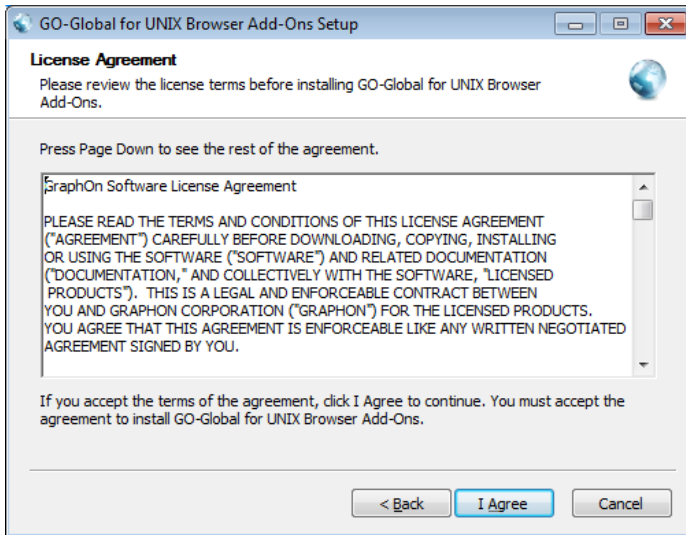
GO-Global for UNIX Browser Add-Ons Setup

License Agreement

Please review the license terms before installing GO-Global for UNIX Browser Add-Ons.

Press Page Down to see the rest of the agreement.

GraphOn Software License Agreement

PLEASE READ THE TERMS AND CONDITIONS OF THIS LICENSE AGREEMENT ("AGREEMENT") CAREFULLY BEFORE DOWNLOADING, COPYING, INSTALLING OR USING THE SOFTWARE ("SOFTWARE") AND RELATED DOCUMENTATION ("DOCUMENTATION," AND COLLECTIVELY WITH THE SOFTWARE, "LICENSED PRODUCTS"). THIS IS A LEGAL AND ENFORCEABLE CONTRACT BETWEEN YOU AND GRAPHON CORPORATION ("GRAPHON") FOR THE LICENSED PRODUCTS. YOU AGREE THAT THIS AGREEMENT IS ENFORCEABLE LIKE ANY WRITTEN NEGOTIATED AGREEMENT SIGNED BY YOU.

If you accept the terms of the agreement, click I Agree to continue. You must accept the agreement to install GO-Global for UNIX Browser Add-Ons.

< Back I Agree Cancel